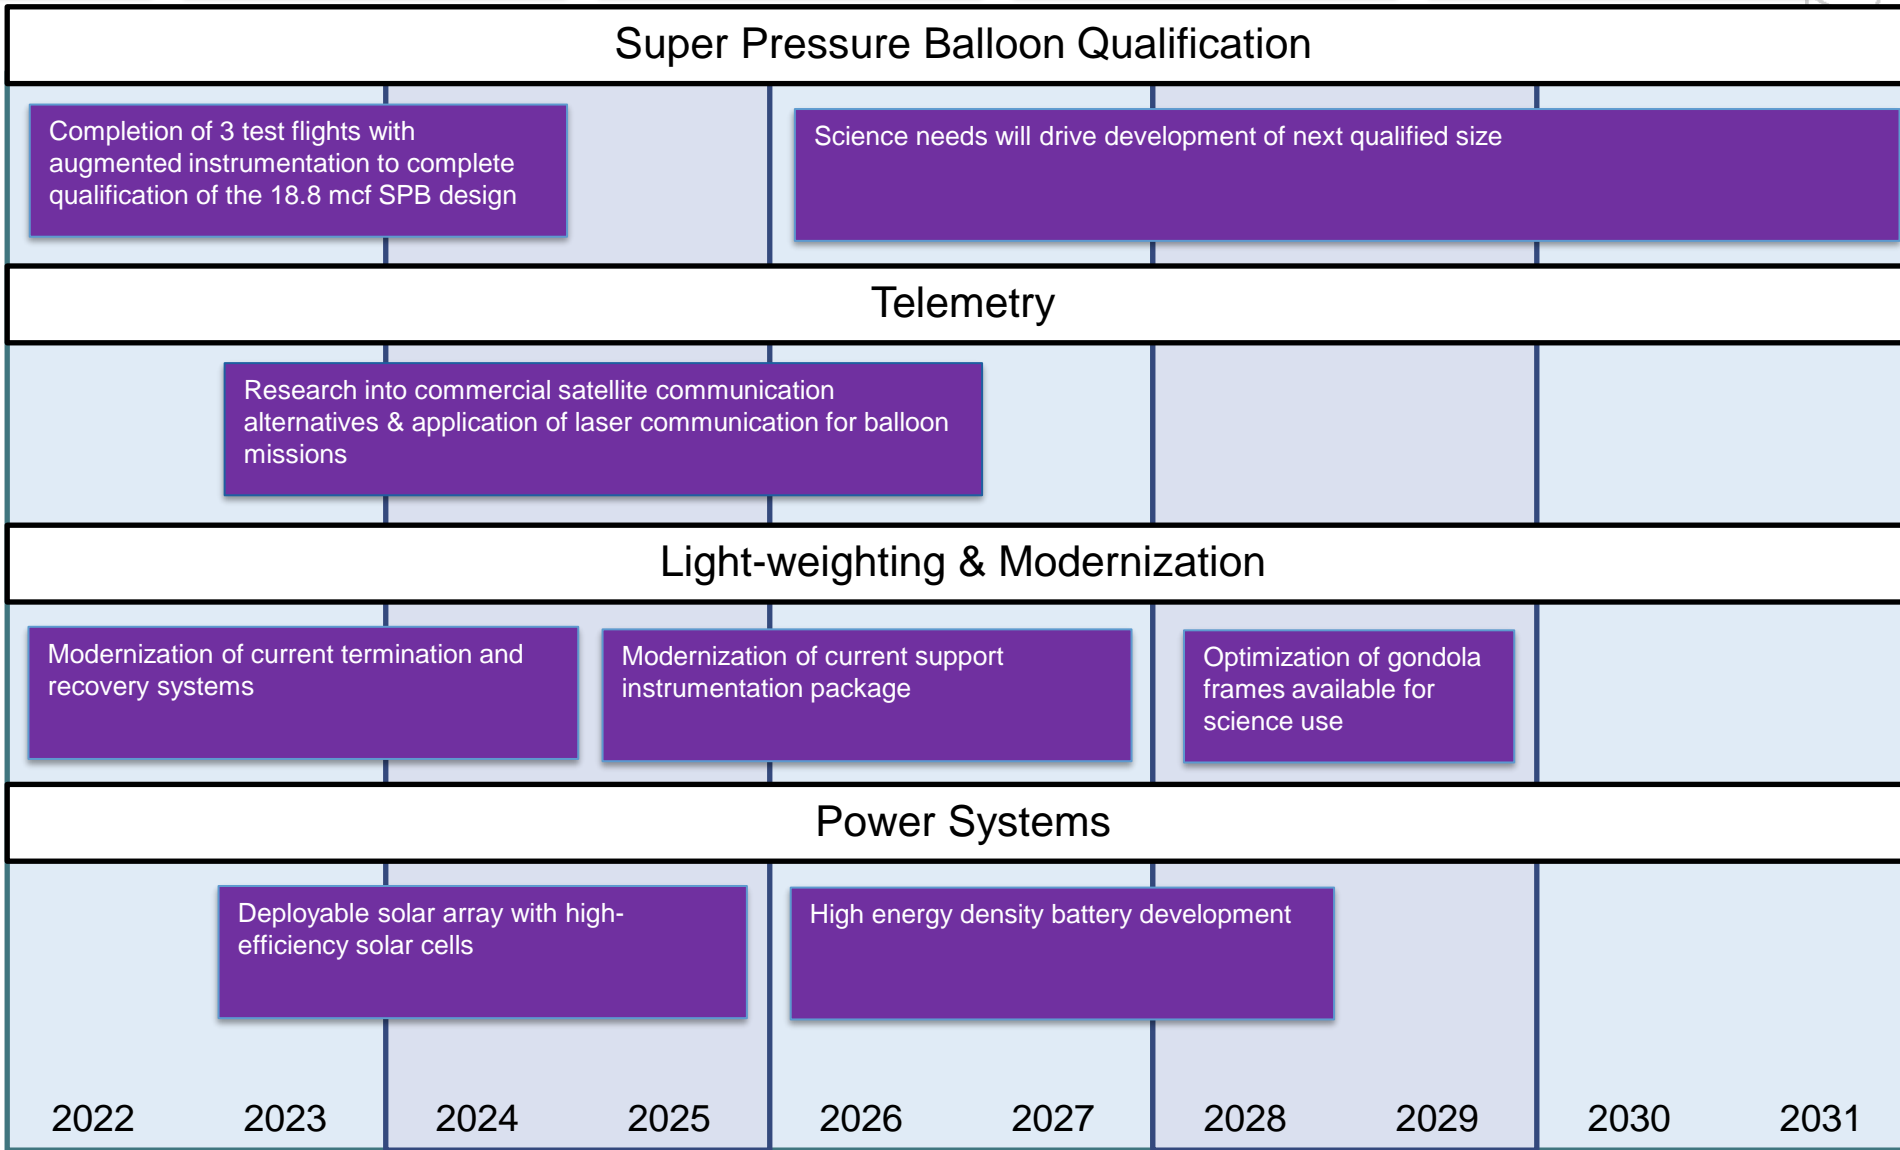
Super Pressure Balloon Qualification

Completion of 3 test flights with augmented instrumentation to complete qualification of the 18.8 mcf SPB design

Science needs will drive development of next qualified size

Telemetry

Research into commercial satellite communication alternatives & application of laser communication for balloon missions

Light-weighting & Modernization

Modernization of current termination and recovery systems

Modernization of current support instrumentation package

Optimization of gondola frames available for science use

Power Systems

Deployable solar array with high-efficiency solar cells

High energy density battery development

2022 2023 2024 2025 2026 2027 2028 2029 2030 2031